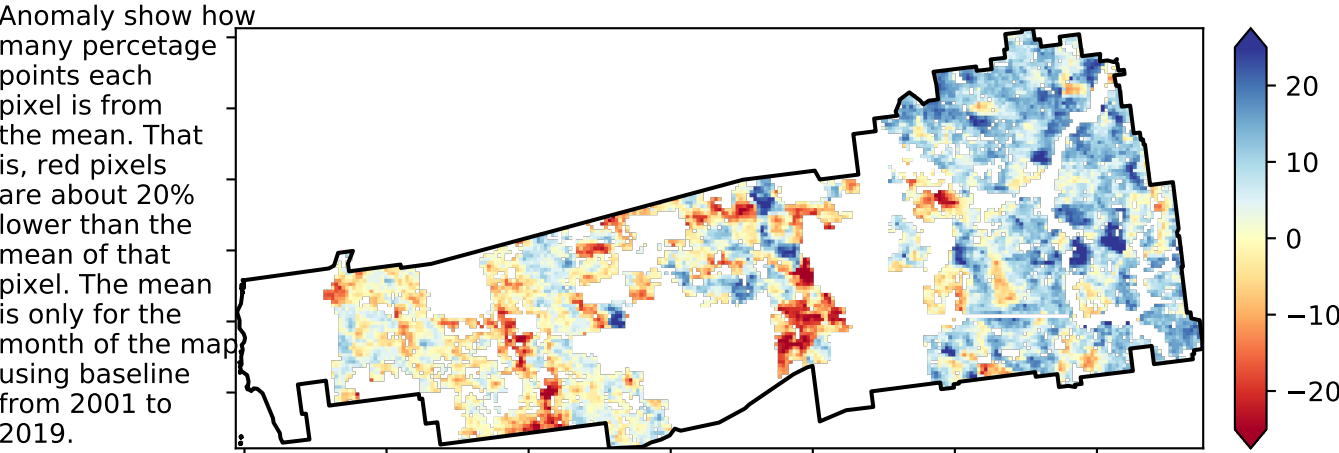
Anomaly show how many percetage points each pixel is from the mean. That is, red pixels are about 20% lower than the mean of that pixel. The mean is only for the month of the map using baseline from 2001 to 2019.

20
10
0
−10
−20